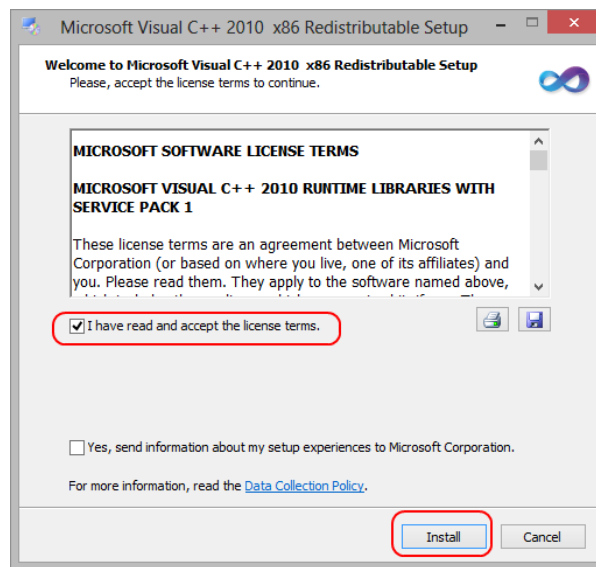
Microsoft Visual C++ 2010 x86 Redistributable Setup

Welcome to Microsoft Visual C++ 2010 x86 Redistributable Setup
Please, accept the license terms to continue.

MICROSOFT SOFTWARE LICENSE TERMS

MICROSOFT VISUAL C++ 2010 RUNTIME LIBRARIES WITH SERVICE PACK 1

These license terms are an agreement between Microsoft Corporation (or based on where you live, one of its affiliates) and you. Please read them. They apply to the software named above, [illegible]

I have read and accept the license terms.

Yes, send information about my setup experiences to Microsoft Corporation.

For more information, read the Data Collection Policy.

Install

Cancel